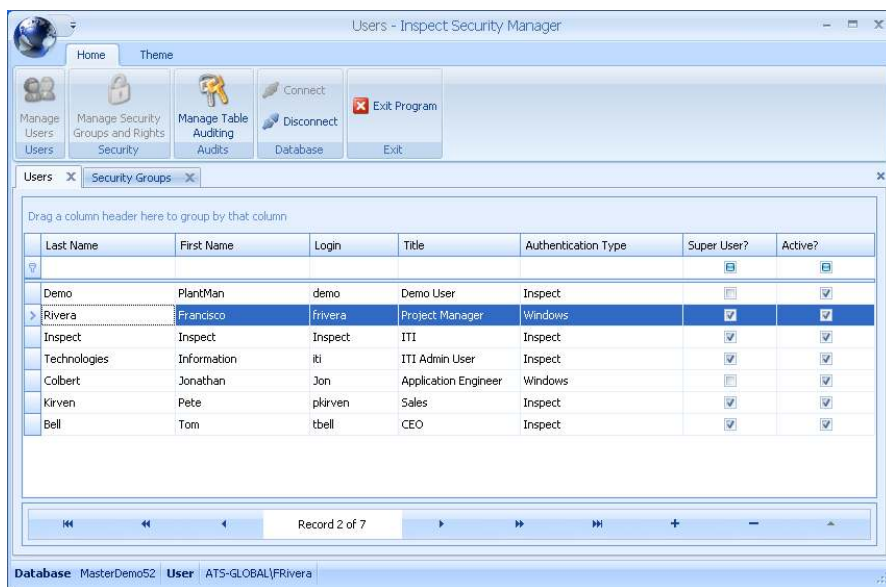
Users - Inspect Security Manager

Home Theme

Manage Users
Users

Manage Security Groups and Rights
Security

Manage Table Auditing
Audits

Connect
Disconnect
Database

Exit Program
Exit

Users X Security Groups X

Drag a column header here to group by that column

| Last Name | First Name | Login | Title | Authentication Type | Super User? | Active? |
|---|---|---|---|---|---|---|
| Demo | PlantMan | demo | Demo User | Inspect | | ✓ |
| Rivera | Francisco | frivera | Project Manager | Windows | ✓ | ✓ |
| Inspect | Inspect | Inspect | ITI | Inspect | ✓ | ✓ |
| Technologies | Information | iti | ITI Admin User | Inspect | ✓ | ✓ |
| Colbert | Jonathan | Jon | Application Engineer | Windows | | ✓ |
| Kirven | Pete | pkirven | Sales | Inspect | ✓ | ✓ |
| Bell | Tom | tbell | CEO | Inspect | ✓ | ✓ |

Record 2 of 7

Database MasterDemo52 User ATS-GLOBAL\FRivera